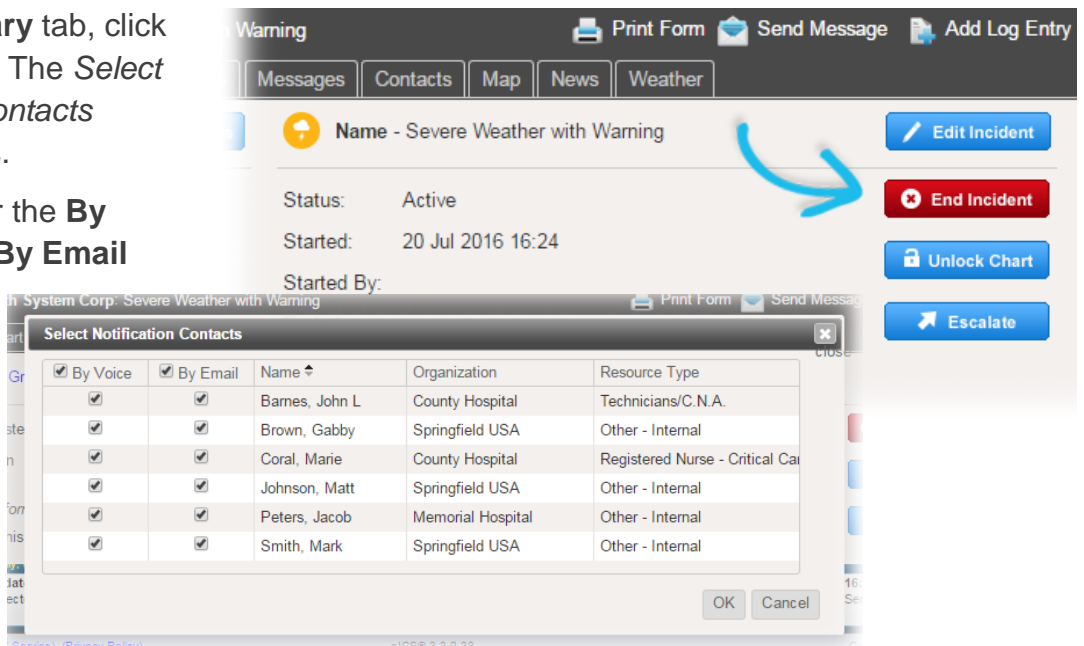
ary tab, click
. The Select
ontacts
.

r the By
By Email

Warning

Print Form Send Message Add Log Entry

Messages Contacts Map News Weather

Name - Severe Weather with Warning

Edit Incident

Status: Active

End Incident

Started: 20 Jul 2016 16:24

Unlock Chart

Started By:

h System Corp: Severe Weather with Warning

Print Form Send Messag

Escalate

Select Notification Contacts

close

| By Voice | By Email | Name | Organization | Resource Type |
|---|---|---|---|---|
| ✔ | ✔ | Barnes, John L | County Hospital | Technicians/C.N.A. |
| ✔ | ✔ | Brown, Gabby | Springfield USA | Other - Internal |
| ✔ | ✔ | Coral, Marie | County Hospital | Registered Nurse - Critical Ca |
| ✔ | ✔ | Johnson, Matt | Springfield USA | Other - Internal |
| ✔ | ✔ | Peters, Jacob | Memorial Hospital | Other - Internal |
| ✔ | ✔ | Smith, Mark | Springfield USA | Other - Internal |

OK Cancel